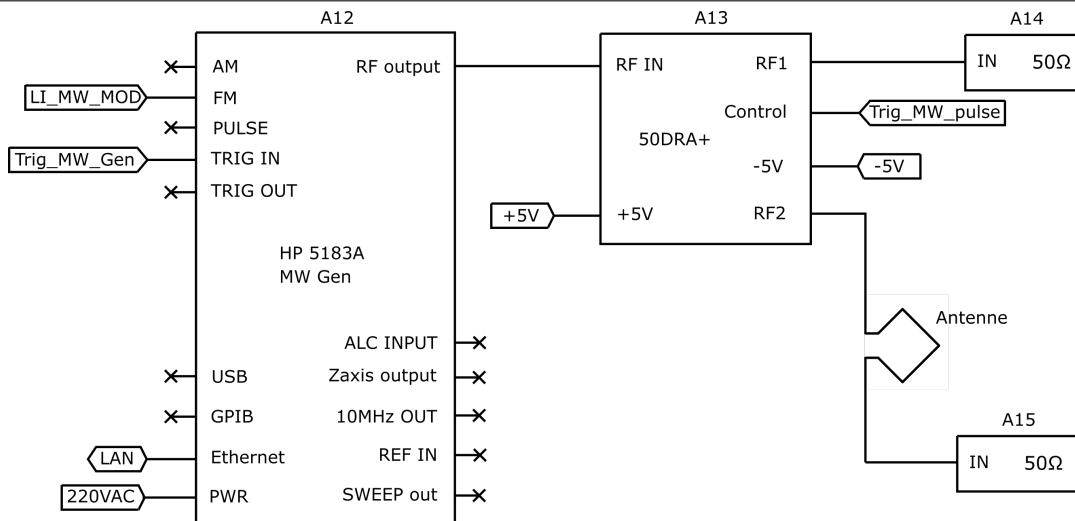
A12

AM
FM
PULSE
TRIG IN
TRIG OUT

RF output

HP 5183A
MW Gen

LI_MW_MOD
Trig_MW_Gen

ALC INPUT
Zaxis output
10MHz OUT
REF IN
SWEEP out

USB
GPIB
Ethernet
PWR

LAN
220VAC

A13

RF IN
RF1
Control
50DRA+
-5V
+5V
RF2

Trig_MW_pulse
-5V
+5V

A14

IN 50Ω

Antenne

A15

IN 50Ω